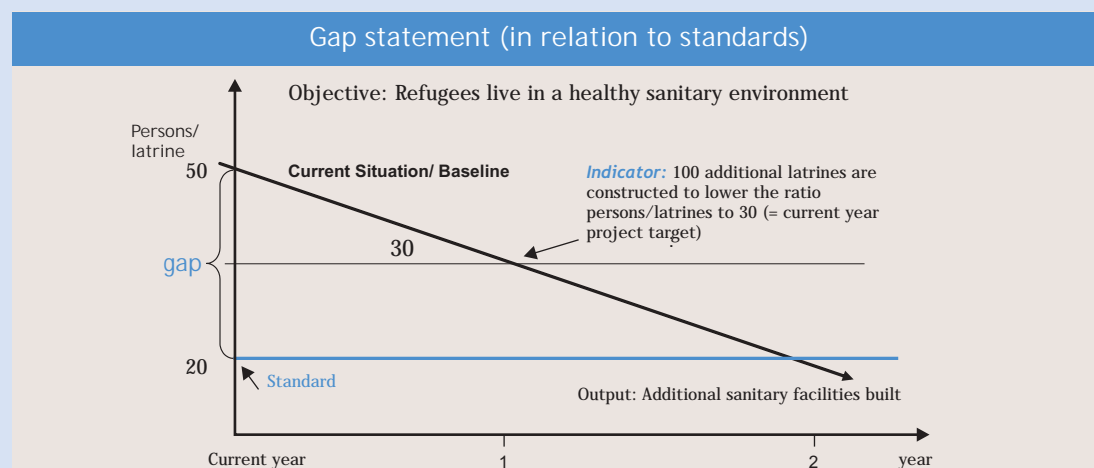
Gap statement (in relation to standards)

Objective: Refugees live in a healthy sanitary environment

Persons/ latrine

50

Current Situation/ Baseline

Indicator: 100 additional latrines are constructed to lower the ratio persons/latrines to 30 (= current year project target)

30

gap

20

Standard

Output: Additional sanitary facilities built

Current year

1

2

year